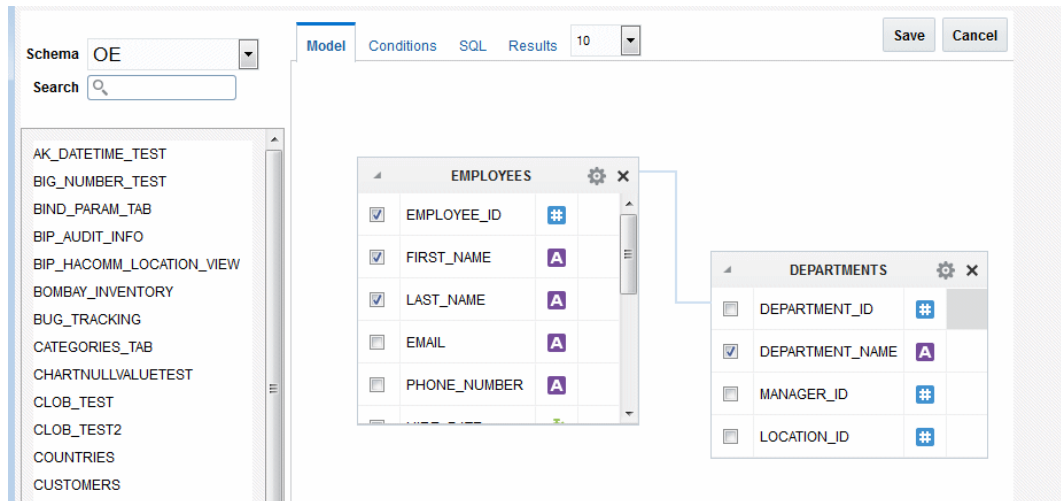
Schema OE
Search

AK_DATETIME_TEST
BIG_NUMBER_TEST
BIND_PARAM_TAB
BIP_AUDIT_INFO
BIP_HACOMM_LOCATION_VIEW
BOMBAY_INVENTORY
BUG_TRACKING
CATEGORIES_TAB
CHARTNULLVALUETEST
CLOB_TEST
CLOB_TEST2
COUNTRIES
CUSTOMERS

Model Conditions SQL Results 10

Save Cancel

EMPLOYEES
EMPLOYEE_ID #
FIRST_NAME A
LAST_NAME A
EMAIL A
PHONE_NUMBER A
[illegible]

DEPARTMENTS
DEPARTMENT_ID #
DEPARTMENT_NAME A
MANAGER_ID #
LOCATION_ID #